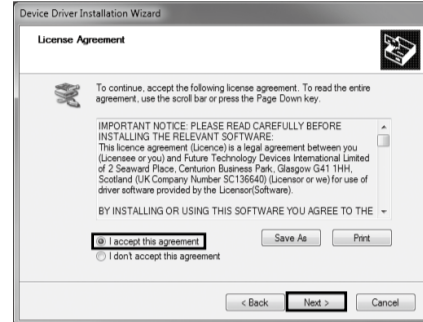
Device Driver Installation Wizard

License Agreement

To continue, accept the following license agreement. To read the entire agreement, use the scroll bar or press the Page Down key.

IMPORTANT NOTICE: PLEASE READ CAREFULLY BEFORE INSTALLING THE RELEVANT SOFTWARE:
This licence agreement (Licence) is a legal agreement between you (Licensee or you) and Future Technology Devices International Limited of 2 Seaward Place, Centurion Business Park, Glasgow G41 1HH, Scotland (UK Company Number SC136640) (Licensor or we) for use of driver software provided by the Licensor(Software).

BY INSTALLING OR USING THIS SOFTWARE YOU AGREE TO THE

I accept this agreement

I don't accept this agreement

Save As

Print

< Back

Next >

Cancel